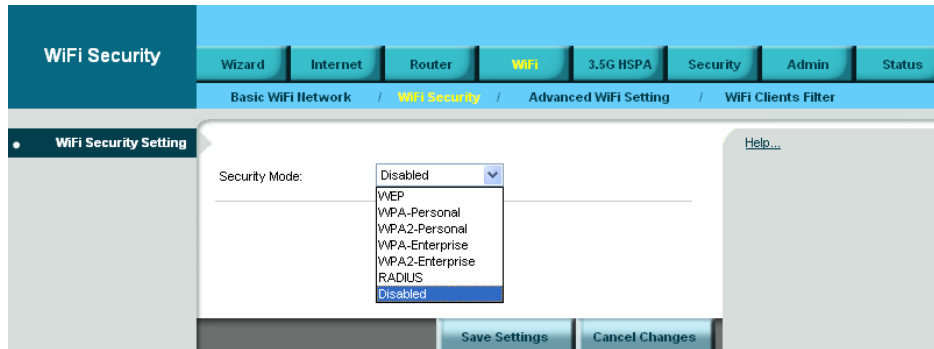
WiFi Security

Wizard | Internet | Router | WiFi | 3.5G HSPA | Security | Admin | Status

Basic WiFi Network / WiFi Security / Advanced WiFi Setting / WiFi Clients Filter

WiFi Security Setting

Help...

Security Mode: Disabled

WEP
WPA-Personal
WPA2-Personal
WPA-Enterprise
WPA2-Enterprise
RADIUS
Disabled

Save Settings | Cancel Changes